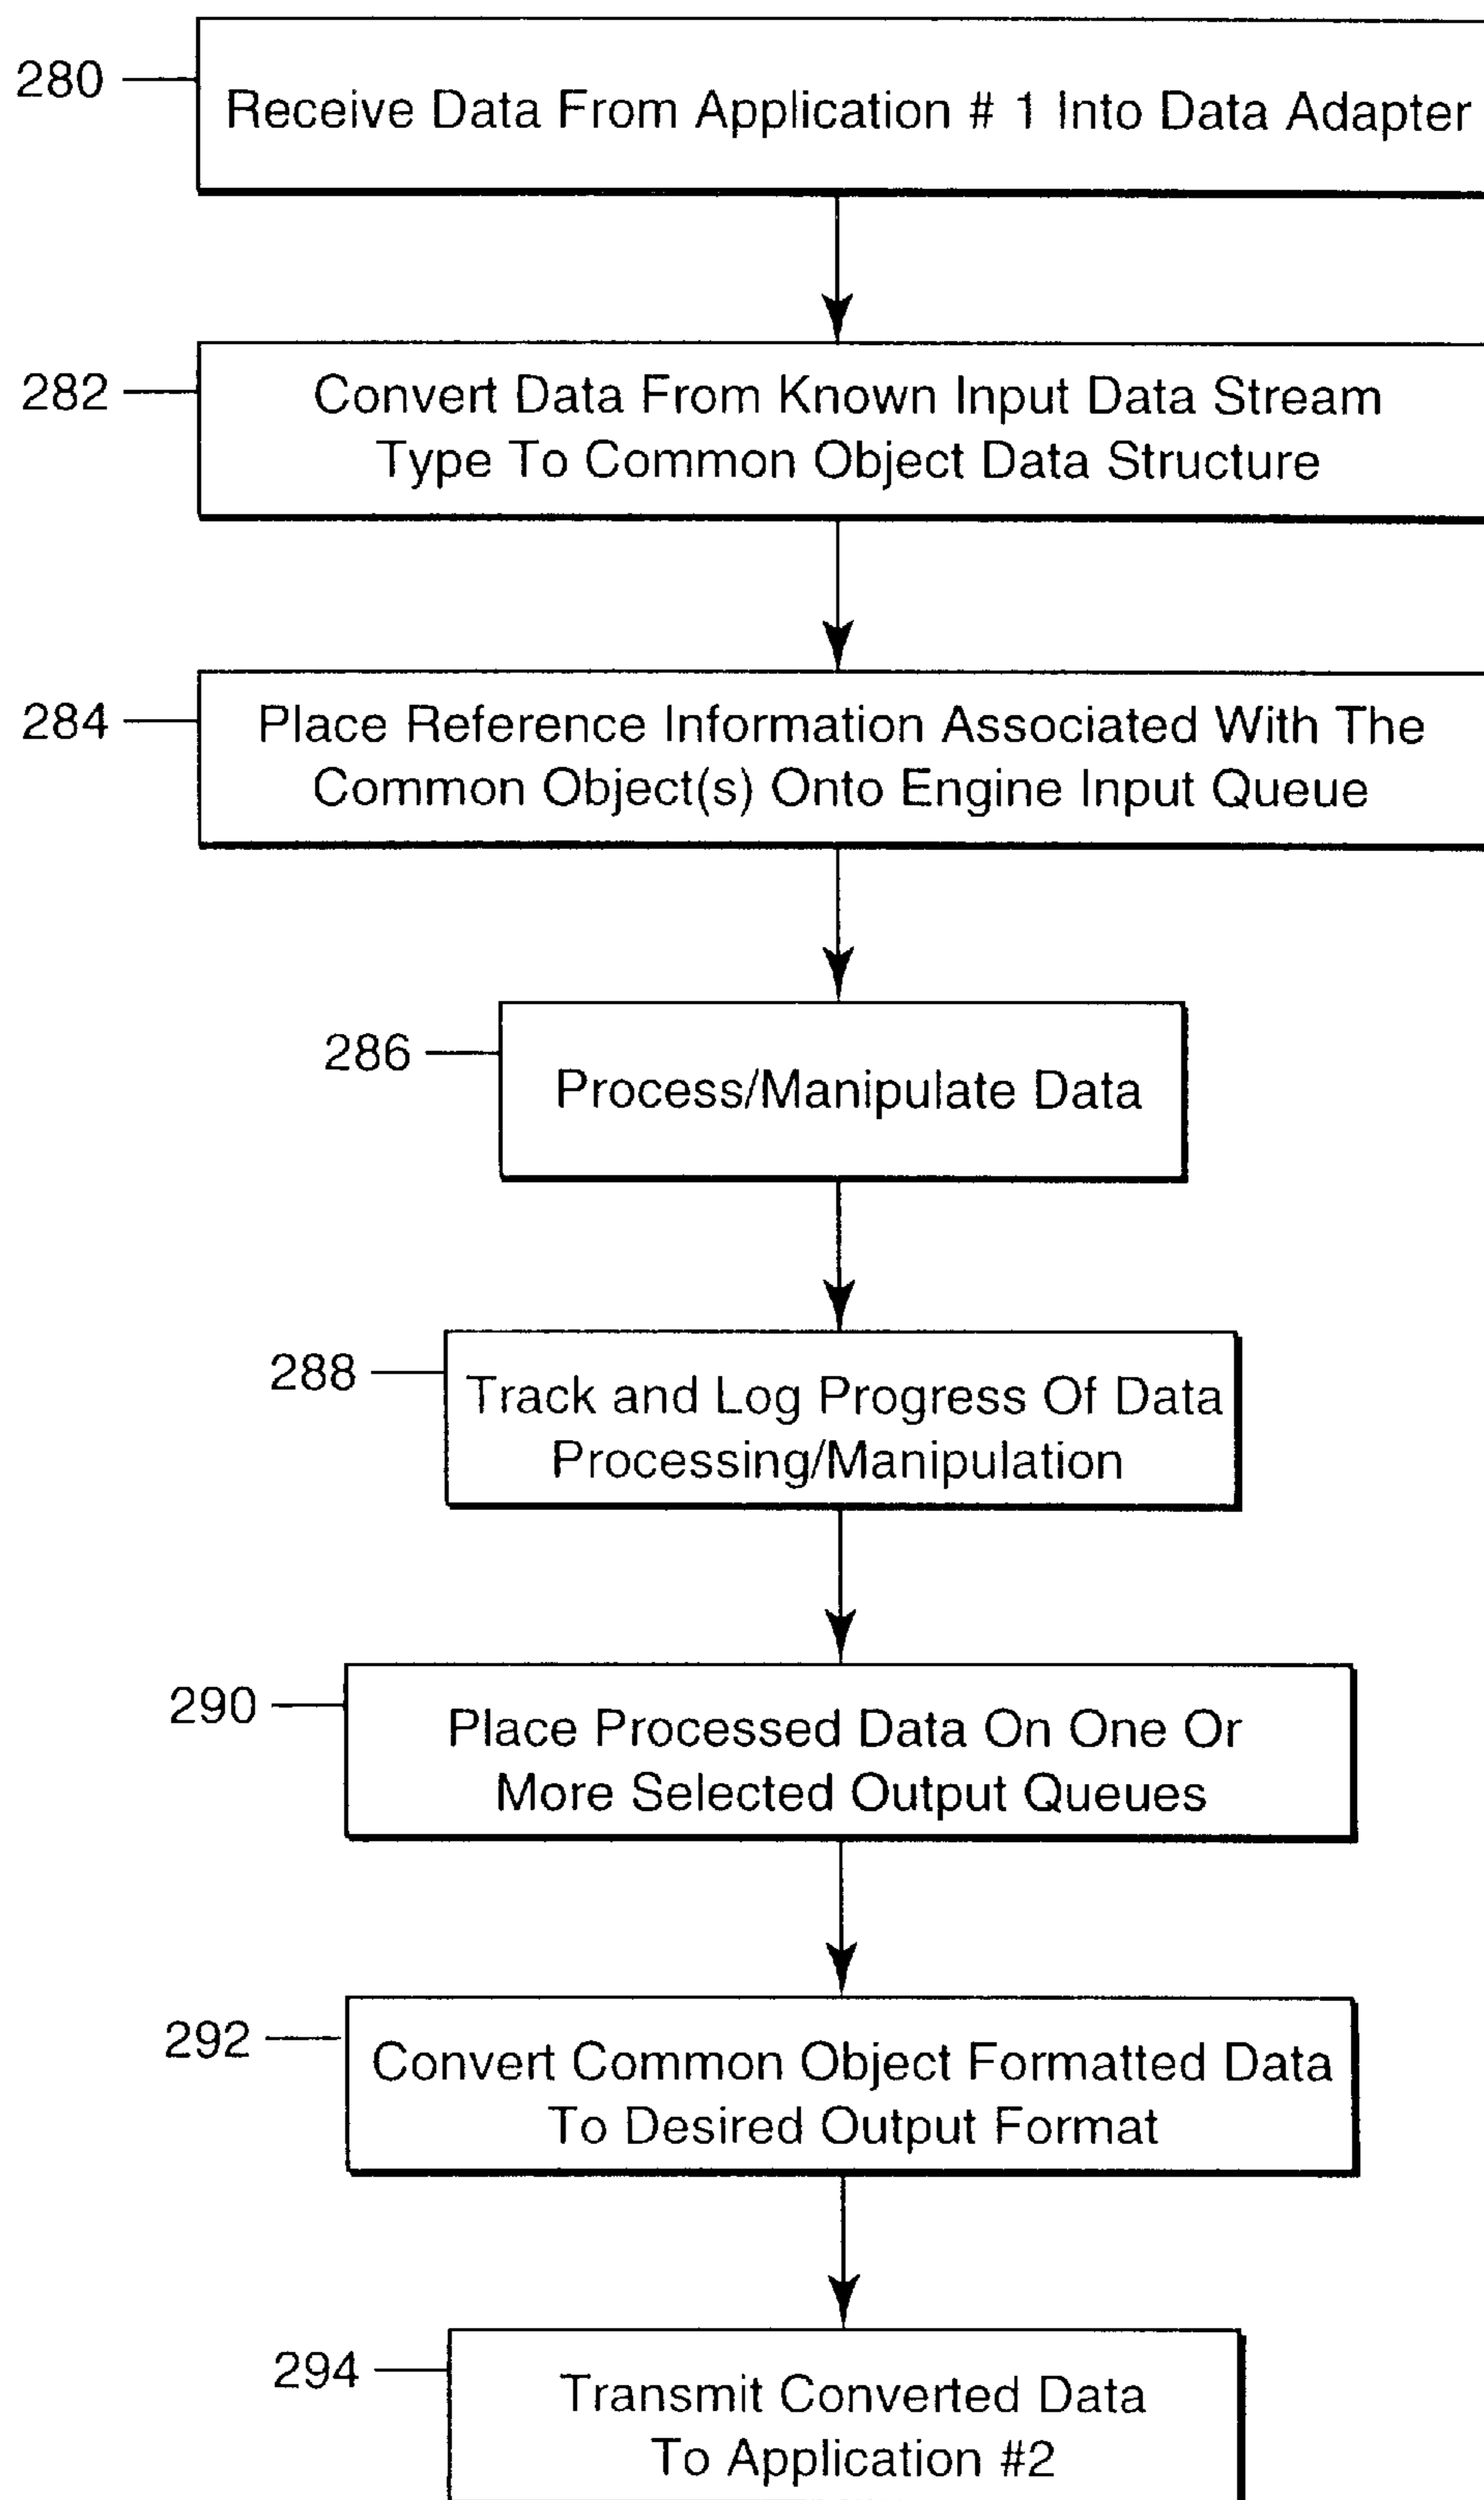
280

Receive Data From Application # 1 Into Data Adapter

282

Convert Data From Known Input Data Stream Type To Common Object Data Structure

284

Place Reference Information Associated With The Common Object(s) Onto Engine Input Queue

286

Process/Manipulate Data

288

Track and Log Progress Of Data Processing/Manipulation

290

Place Processed Data On One Or More Selected Output Queues

292

Convert Common Object Formatted Data To Desired Output Format

294

Transmit Converted Data To Application #2